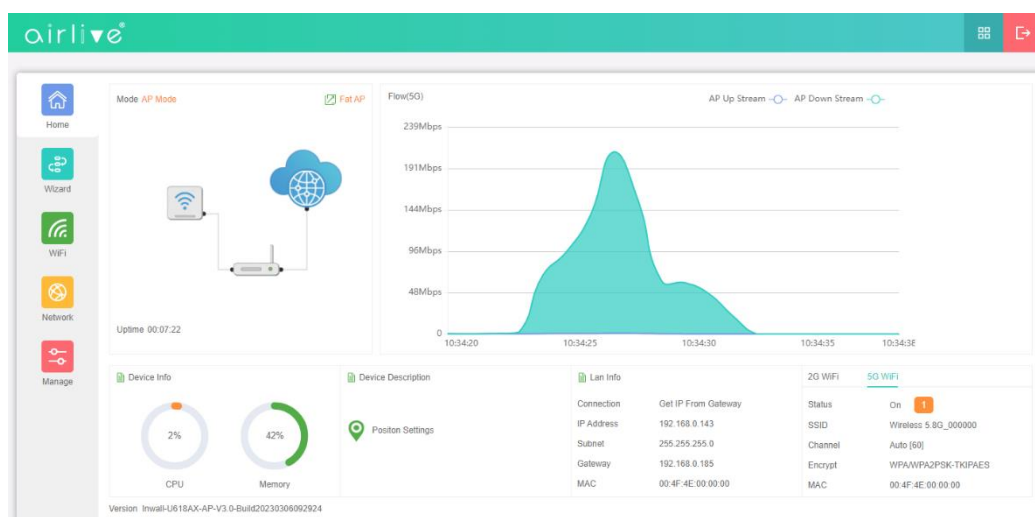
airlive

Home
Wizard
WiFi
Network
Manage

Mode AP Mode
Fat AP
Uptime 00:07:22

Flow(5G)
AP Up Stream AP Down Stream
239Mbps
191Mbps
144Mbps
96Mbps
48Mbps
0
10:34:20 10:34:25 10:34:30 10:34:35 10:34:3ε

Device Info
2%
CPU
42%
Memory

Device Description
Positon Settings

Lan Info
| Connection | Get IP From Gateway |
|---|---|
| IP Address | 192.168.0.143 |
| Subnet | 255.255.255.0 |
| Gateway | 192.168.0.185 |
| MAC | 00:4F:4E:00:00:00 |

2G WiFi 5G WiFi
| Status | On 1 |
|---|---|
| SSID | Wireless 5.8G_000000 |
| Channel | Auto [60] |
| Encrypt | WPA/WPA2PSK-TKIPAES |
| MAC | 00:4F:4E:00:00:00 |

Version Inwall-U618AX-AP-V3.0-Build20230306092924